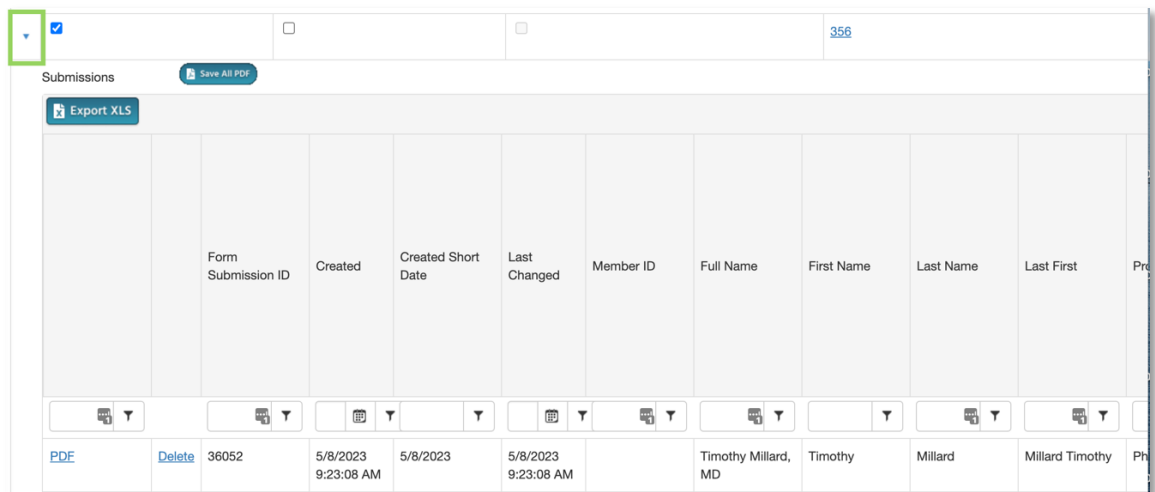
356

Submissions Save All PDF

Export XLS

| | | Form Submission ID | Created | Created Short Date | Last Changed | Member ID | Full Name | First Name | Last Name | Last First | Pr |
|---|---|---|---|---|---|---|---|---|---|---|---|
| PDF | Delete | 36052 | 5/8/2023 9:23:08 AM | 5/8/2023 | 5/8/2023 9:23:08 AM | | Timothy Millard, MD | Timothy | Millard | Millard Timothy | Ph |